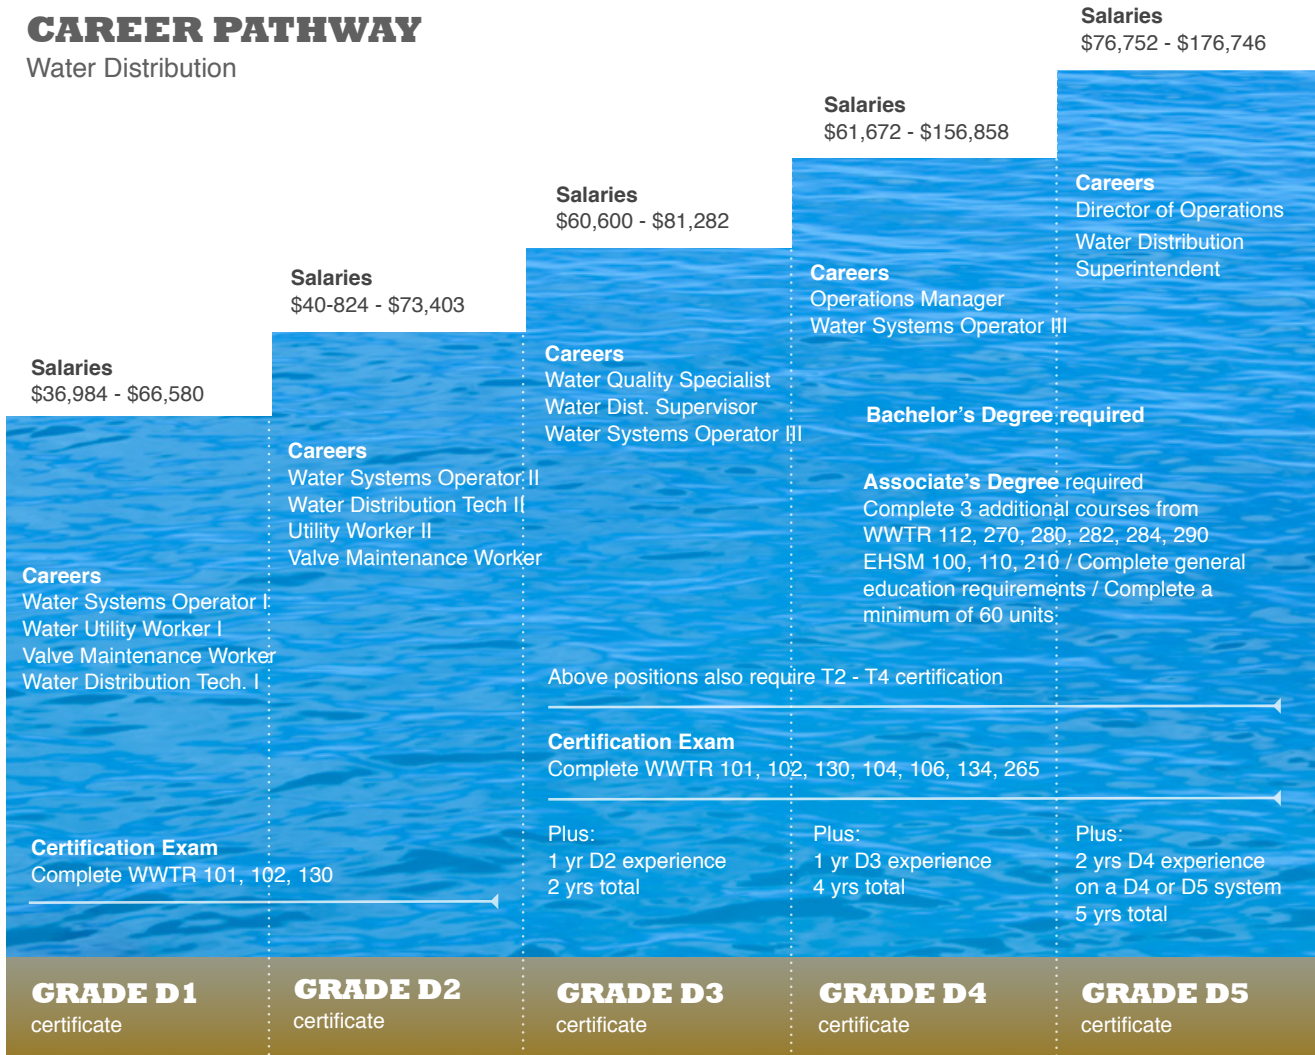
CAREER PATHWAY
Water Distribution

Salaries
$36,984 - $66,580

Careers
Water Systems Operator I
Water Utility Worker I
Valve Maintenance Worker
Water Distribution Tech. I

Certification Exam
Complete WWTR 101, 102, 130

Salaries
$40-824 - $73,403

Careers
Water Systems Operator II
Water Distribution Tech II
Utility Worker II
Valve Maintenance Worker

Salaries
$60,600 - $81,282

Careers
Water Quality Specialist
Water Dist. Supervisor
Water Systems Operator III

Salaries
$61,672 - $156,858

Careers
Operations Manager
Water Systems Operator III

Salaries
$76,752 - $176,746

Careers
Director of Operations
Water Distribution Superintendent

Bachelor's Degree required

Associate's Degree required
Complete 3 additional courses from WWTR 112, 270, 280, 282, 284, 290 EHSM 100, 110, 210 / Complete general education requirements / Complete a minimum of 60 units

Above positions also require T2 - T4 certification

Certification Exam
Complete WWTR 101, 102, 130, 104, 106, 134, 265

Plus:
1 yr D2 experience
2 yrs total

Plus:
1 yr D3 experience
4 yrs total

Plus:
2 yrs D4 experience
on a D4 or D5 system
5 yrs total

GRADE D1
certificate

GRADE D2
certificate

GRADE D3
certificate

GRADE D4
certificate

GRADE D5
certificate